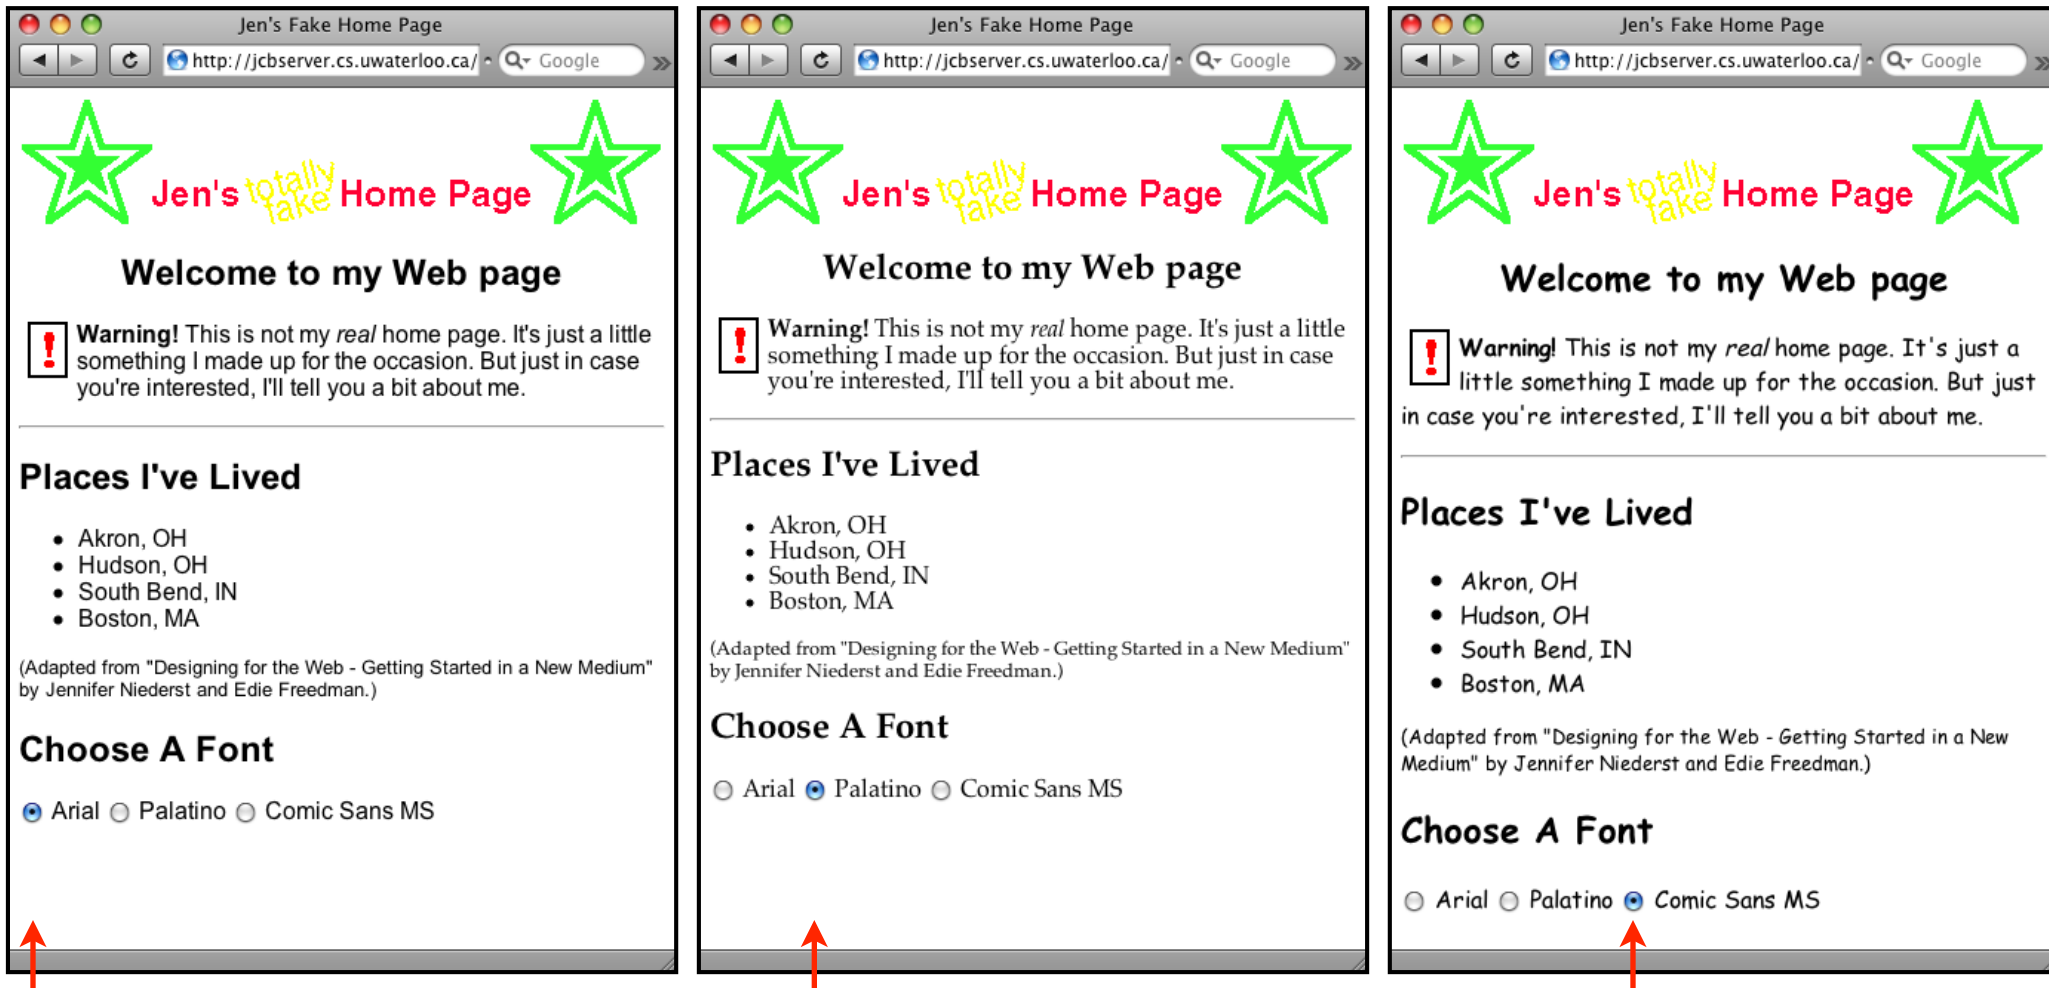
Jen's Fake Home Page

http://jcbserver.cs.uwaterloo.ca/

Google

Jen's totally fake Home Page

Welcome to my Web page

! **Warning!** This is not my *real* home page. It's just a little something I made up for the occasion. But just in case you're interested, I'll tell you a bit about me.

Places I've Lived

- Akron, OH
- Hudson, OH
- South Bend, IN
- Boston, MA

(Adapted from "Designing for the Web - Getting Started in a New Medium" by Jennifer Niederst and Edie Freedman.)

Choose A Font

Arial Palatino Comic Sans MS

Jen's Fake Home Page

http://jcbserver.cs.uwaterloo.ca/

Google

Jen's totally fake Home Page

Welcome to my Web page

! **Warning!** This is not my *real* home page. It's just a little something I made up for the occasion. But just in case you're interested, I'll tell you a bit about me.

Places I've Lived

- Akron, OH
- Hudson, OH
- South Bend, IN
- Boston, MA

(Adapted from "Designing for the Web - Getting Started in a New Medium" by Jennifer Niederst and Edie Freedman.)

Choose A Font

Arial Palatino Comic Sans MS

Jen's Fake Home Page

http://jcbserver.cs.uwaterloo.ca/

Google

Jen's totally fake Home Page

Welcome to my Web page

! **Warning!** This is not my *real* home page. It's just a little something I made up for the occasion. But just in case you're interested, I'll tell you a bit about me.

Places I've Lived

- Akron, OH
- Hudson, OH
- South Bend, IN
- Boston, MA

(Adapted from "Designing for the Web - Getting Started in a New Medium" by Jennifer Niederst and Edie Freedman.)

Choose A Font

Arial Palatino Comic Sans MS